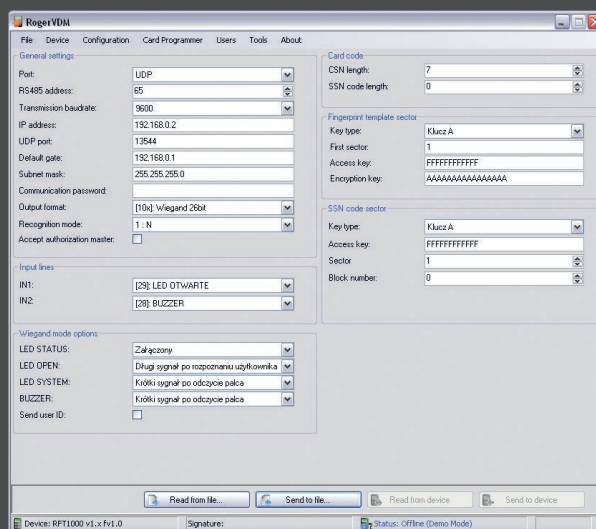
RogerVDM

File Device Configuration Card Programmer Users Tools About

General settings

| | |
|---|---|
| Port: | UDP |
| RS485 address: | 65 |
| Transmission baudrate: | 9600 |
| IP address: | 192.168.0.2 |
| UDP port: | 13544 |
| Default gate: | 192.168.0.1 |
| Subnet mask: | 255.255.255.0 |
| Communication password: | |
| Output format: | [10x]: Wiegand 26bit |
| Recognition mode: | 1 : N |
| Accept authorization master: | |

Input lines

| | |
|---|---|
| IN1: | [29]: LED OTWARTE |
| IN2: | [28]: BUZZER |

Wiegand mode options

| | |
|---|---|
| LED STATUS: | Załączony |
| LED OPEN: | Długi sygnał po rozpoznaniu użytkownika |
| LED SYSTEM: | Krótki sygnał po odczycie palca |
| BUZZER: | Krótki sygnał po odczycie palca |
| Send user ID: | |

Card code

| | |
|---|---|
| CSN length: | 7 |
| SSN code length: | 0 |

Fingerprint template sector

| | |
|---|---|
| Key type: | Klucz A |
| First sector: | 1 |
| Access key: | FFFFFFFFFFFF |
| Encryption key: | AAAAAAAAAAAAAAAA |

SSN code sector

| | |
|---|---|
| Key type: | Klucz A |
| Access key: | FFFFFFFFFFFF |
| Sector | 1 |
| Block number: | 0 |

Read from file... Send to file... Read from device Send to device

Device: RFT1000 v1.x fv1.0 Signature: Status: Offline (Demo Mode)